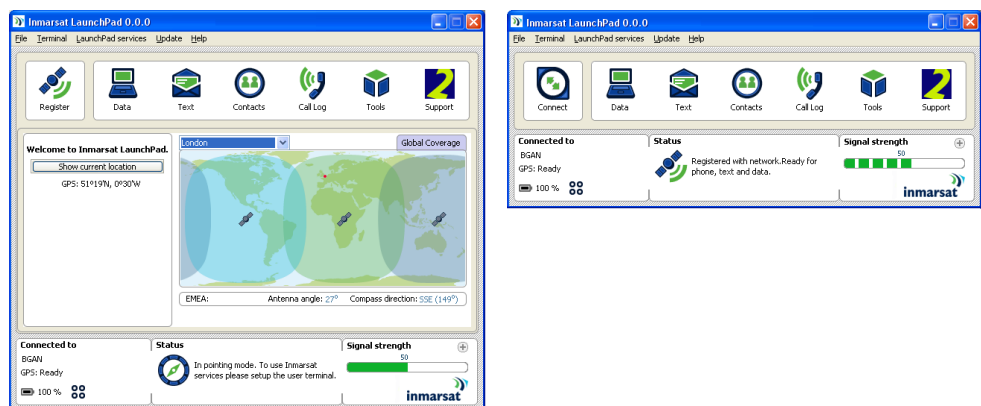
Inmarsat LaunchPad 0.0.0

File Terminal LaunchPad services Update Help

Register Data Text Contacts Call Log Tools Support

Welcome to Inmarsat LaunchPad.

Show current location

GPS: 51°19'N, 0°30'W

London

Global Coverage

EMEA: Antenna angle: 27° Compass direction: SSE (149°)

Connected to

BGAN

GPS: Ready

100 %

Status

In pointing mode. To use Inmarsat services please setup the user terminal.

Signal strength

50

inmarsat

Inmarsat LaunchPad 0.0.0

File Terminal LaunchPad services Update Help

Connect Data Text Contacts Call Log Tools Support

Connected to

BGAN

GPS: Ready

100 %

Status

Registered with network.Ready for phone, text and data.

Signal strength

50

inmarsat